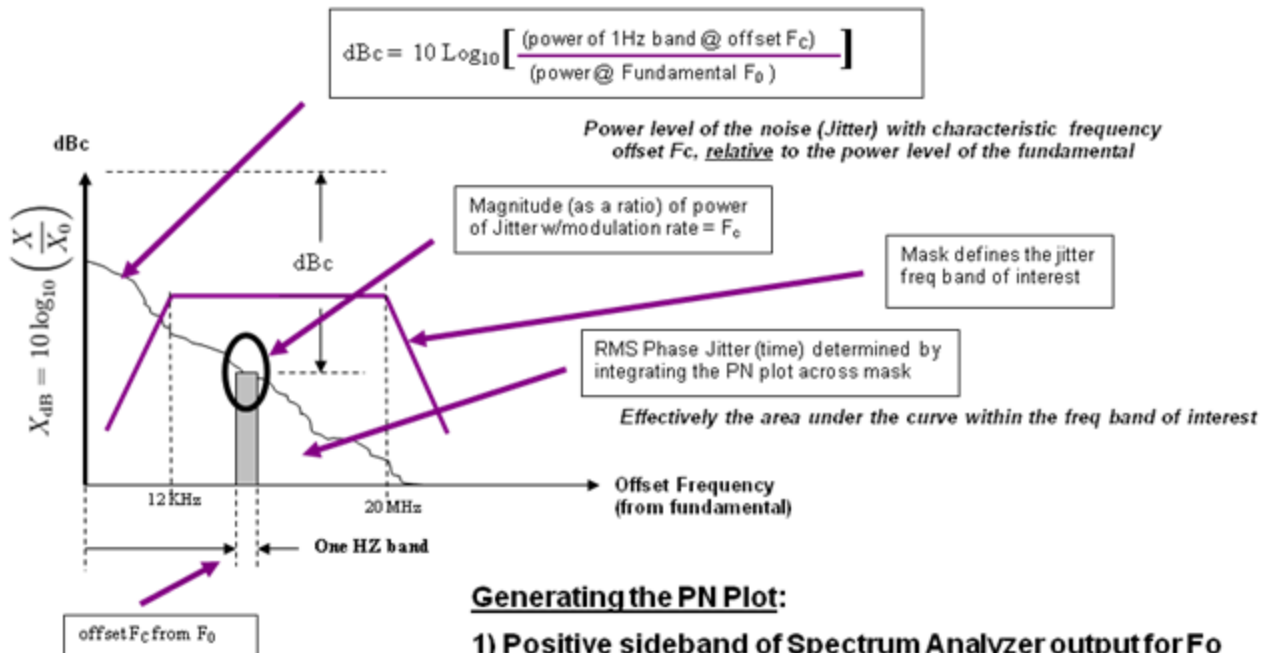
$\text{dBc} = 10\,\text{Log}_{10}\left[\frac{\text{(power of 1Hz band @ offset } F_C\text{)}}{\text{(power @ Fundamental } F_0\text{)}}\right]$

Power level of the noise (Jitter) with characteristic frequency offset Fc, relative to the power level of the fundamental

dBc

$X_{dB} = 10\log_{10}\left(\frac{X}{X_0}\right)$

Magnitude (as a ratio) of power of Jitter w/modulation rate = $F_c$

dBc

Mask defines the jitter freq band of interest

RMS Phase Jitter (time) determined by integrating the PN plot across mask

Effectively the area under the curve within the freq band of interest

12 KHz

20 MHz

Offset Frequency (from fundamental)

One HZ band

offset $F_C$ from $F_0$

Generating the PN Plot:

1) Positive sideband of Spectrum Analyzer output for Fo